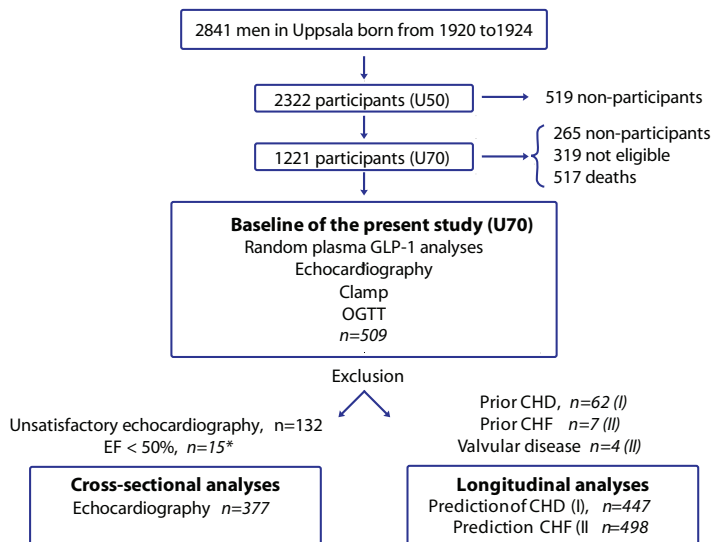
2841 men in Uppsala born from 1920 to1924

2322 participants (U50)

519 non-participants

1221 participants (U70)

265 non-participants
319 not eligible
517 deaths

**Baseline of the present study (U70)**
Random plasma GLP-1 analyses
Echocardiography
Clamp
OGTT
*n=509*

Exclusion

Unsatisfactory echocardiography, n=132
EF < 50%, *n=15**

Prior CHD, *n=62 (I)*
Prior CHF *n=7 (II)*
Valvular disease *n=4 (II)*

**Cross-sectional analyses**
Echocardiography *n=377*

**Longitudinal analyses**
Prediction of CHD (I), *n=447*
Prediction CHF (II *n=498*